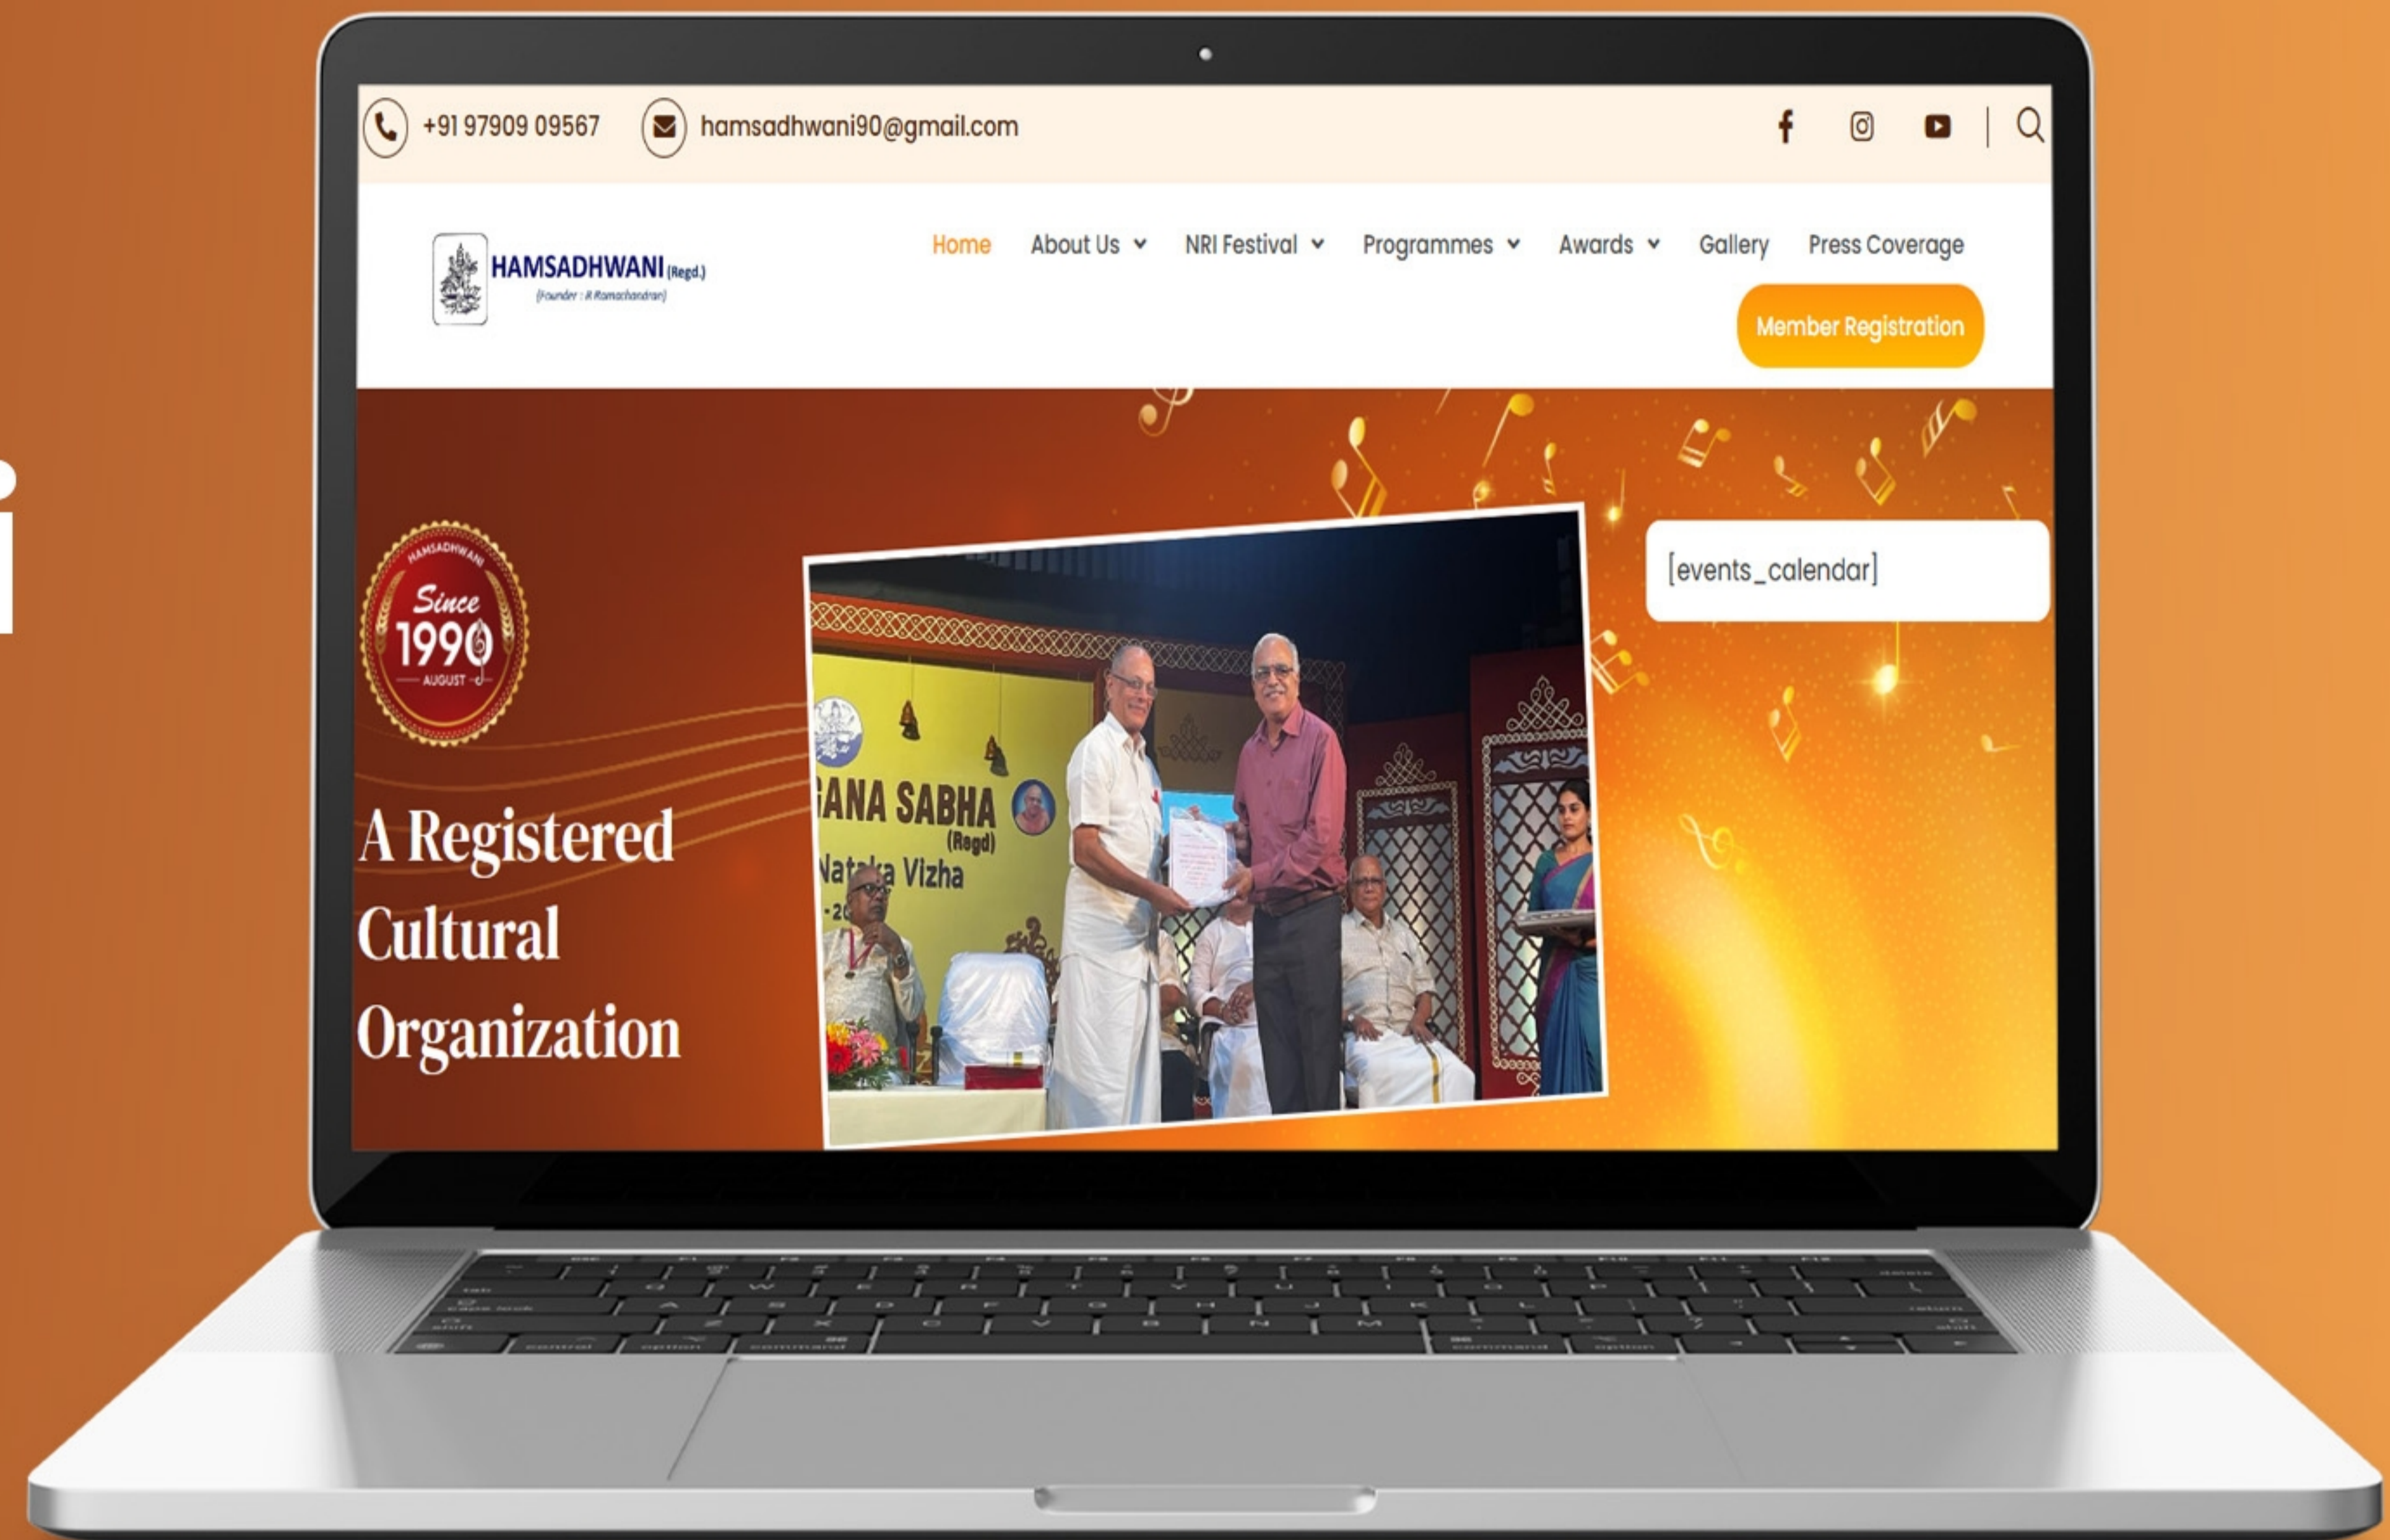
+91 97909 09567 hamsadhwani90@gmail.com

HAMSADHWANI (Regd.)
(Founder : R Ramachandran)

Home About Us NRI Festival Programmes Awards Gallery Press Coverage

Member Registration

HAMSADHWANI
Since
1990
AUGUST

A Registered Cultural Organization

ANA SABHA
(Regd)
Nataka Vizha

[events_calendar]